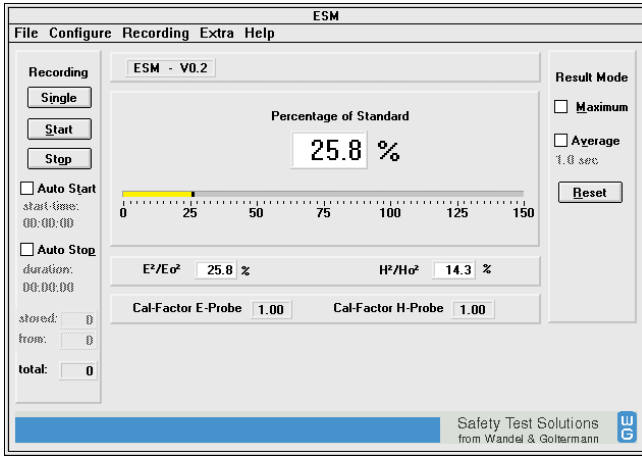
ESM

File Configure Recording Extra Help

Recording

Single

Start

Stop

Auto Start

start time:

00:00:00

Auto Stop

duration:

00:00:00

stored: 0

from: 0

total: 0

ESM - V0.2

Percentage of Standard

25.8 %

0 25 50 75 100 125 150

$E^2/Eo^2$ 25.8 %

$H^2/Ho^2$ 14.3 %

Cal-Factor E-Probe 1.00

Cal-Factor H-Probe 1.00

Result Mode

Maximum

Average

1.0 sec

Reset

Safety Test Solutions
from Wandel & Goltermann

WG